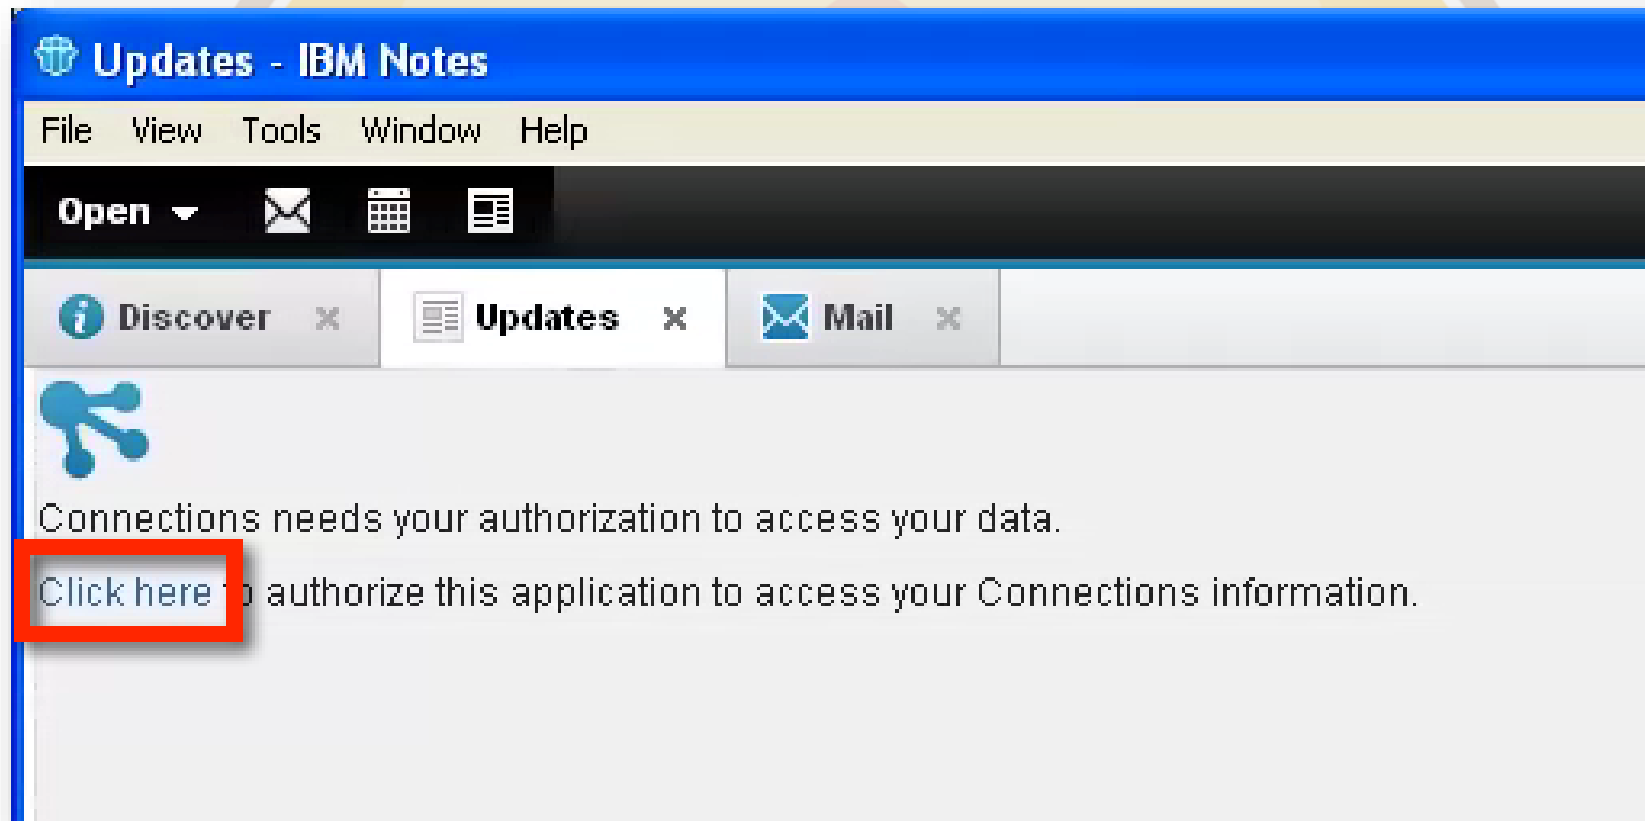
Updates - IBM Notes

File View Tools Window Help

Open

Discover ×

Updates ×

Mail ×

Connections needs your authorization to access your data.

Click here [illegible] authorize this application to access your Connections information.